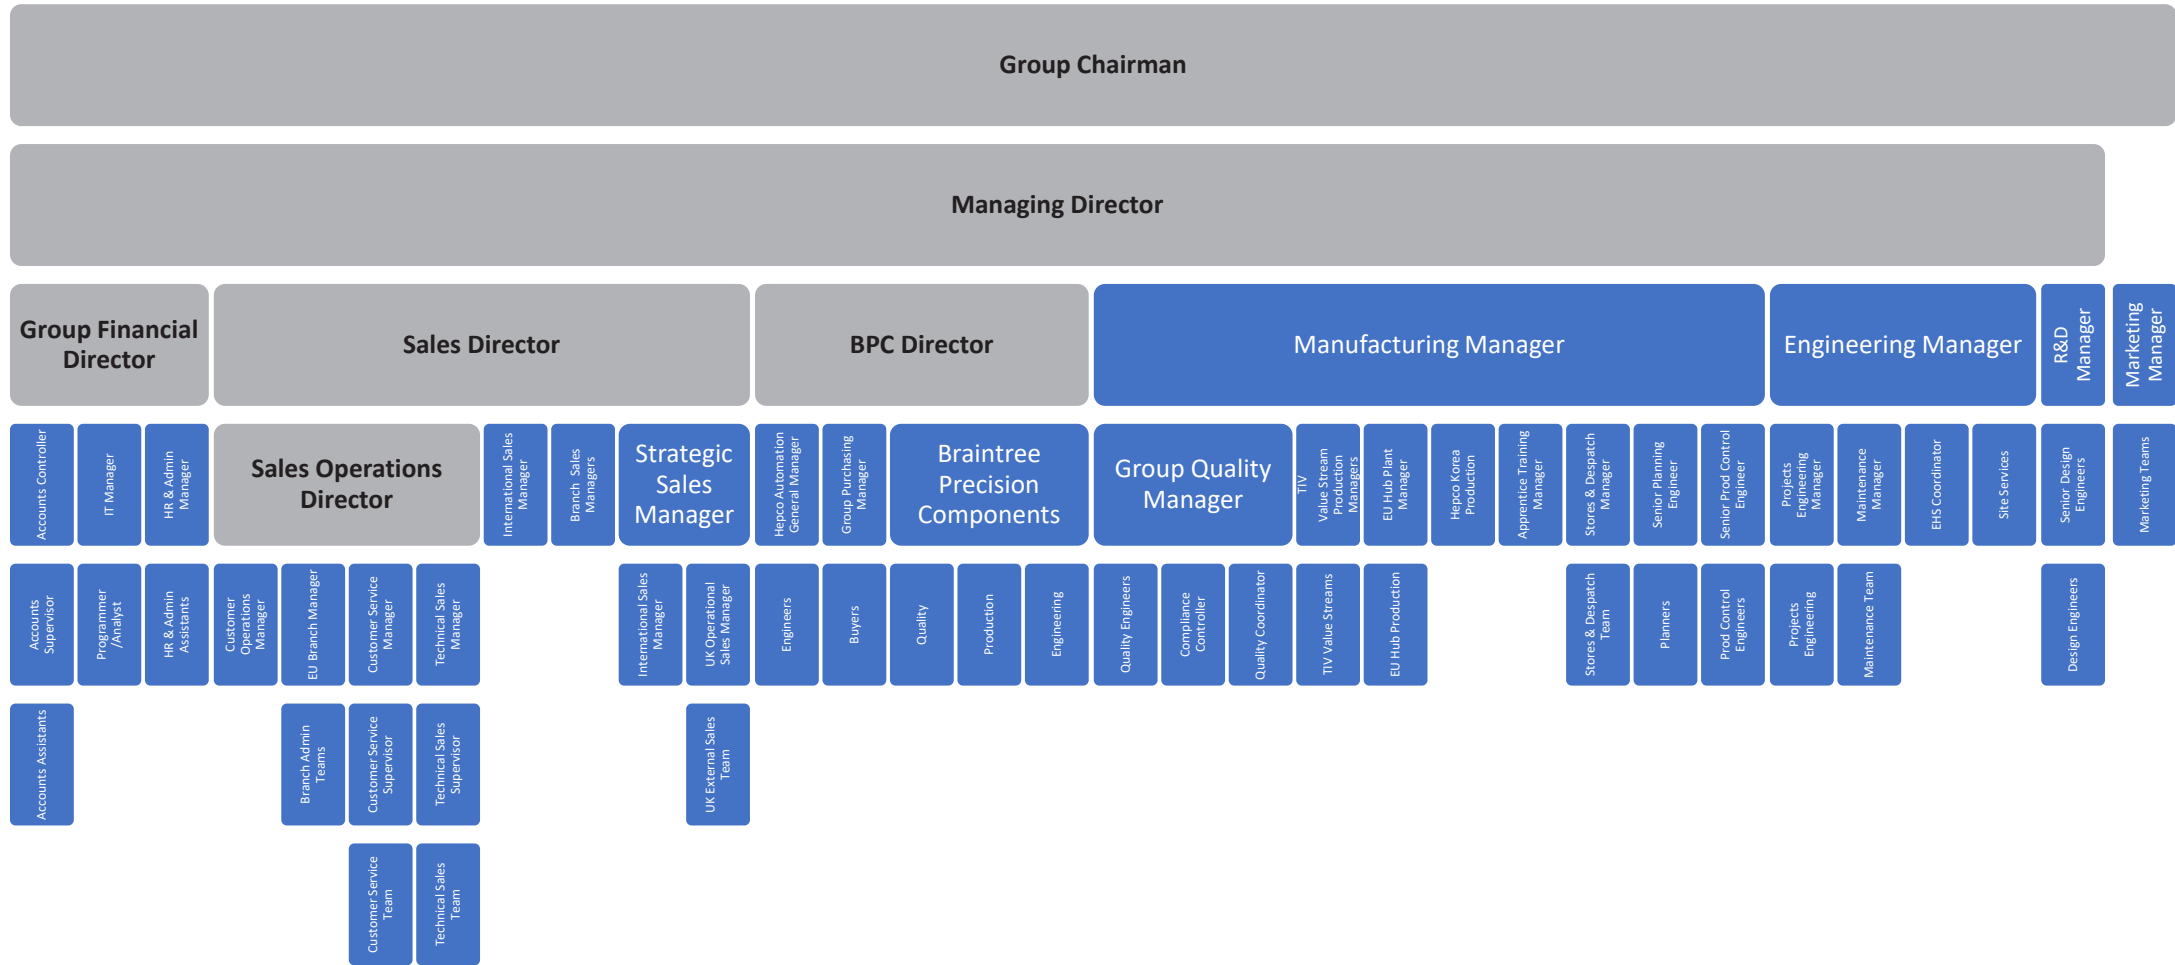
Group Chairman

Managing Director

Group Financial Director

Sales Director

BPC Director

Manufacturing Manager

Engineering Manager

R&D Manager

Marketing Manager

Accounts Controller

IT Manager

HR & Admin Manager

Sales Operations Director

International Sales Manager

Branch Sales Managers

Strategic Sales Manager

Hepco Automation General Manager

Group Purchasing Manager

Braintree Precision Components

Group Quality Manager

TIV Value Stream Production Managers

EU Hub Plant Manager

Hepco Korea Production

Apprentice Training Manager

Stores & Despatch Manager

Senior Planning Engineer

Senior Prod Control Engineer

Projects Engineering Manager

Maintenance Manager

EHS Coordinator

Site Services

Senior Design Engineers

Marketing Teams

Accounts Supervisor

Programmer /Analyst

HR & Admin Assistants

Customer Operations Manager

EU Branch Manager

Customer Service Manager

Technical Sales Manager

International Sales Manager

UK Operational Sales Manager

Engineers

Buyers

Quality

Production

Engineering

Quality Engineers

Compliance Controller

Quality Coordinator

TIV Value Streams

EU Hub Production

Stores & Despatch Team

Planners

Prod Control Engineers

Projects Engineering

Maintenance Team

Design Engineers

Accounts Assistants

Branch Admin Teams

Customer Service Supervisor

Technical Sales Supervisor

UK External Sales Team

Customer Service Team

Technical Sales Team